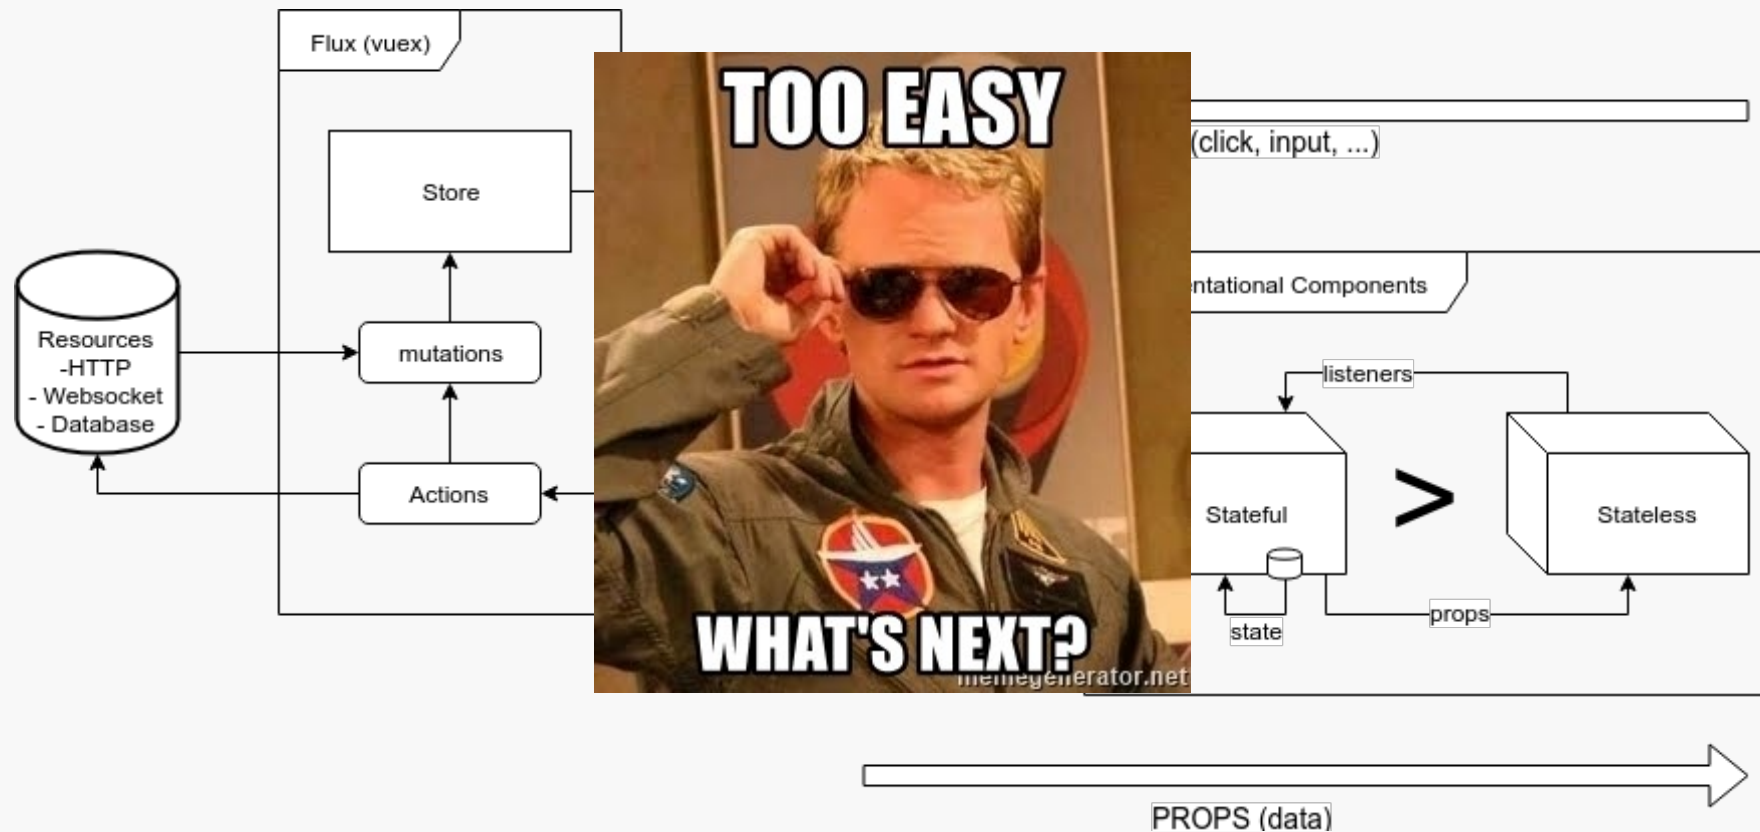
Flux (vuex)

Store

Resources
-HTTP
- Websocket
- Database

mutations

Actions

TOO EASY

WHAT'S NEXT?

memegenerator.net

(click, input, ...)

ntational Components

listeners

Stateful

>

Stateless

state

props

PROPS (data)